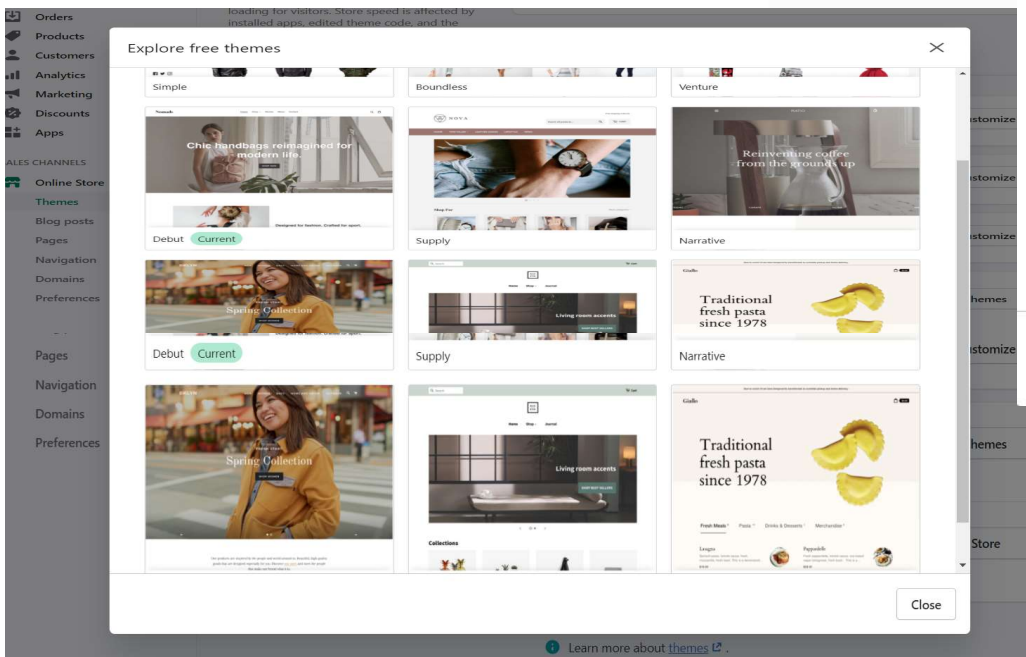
Orders
Products
Customers
Analytics
Marketing
Discounts
Apps
ALES CHANNELS
Online Store
Themes
Blog posts
Pages
Navigation
Domains
Preferences
Pages
Navigation
Domains
Preferences

loading for visitors. Store speed is affected by installed apps, edited theme code, and the

Explore free themes

Simple
Boundless
Venture

Chic handbags reimagined for modern life.
Designed for fashion. Crafted for sport.
Debut Current

Supply

Reinventing coffee from the ground up
Narrative

Spring Collection
Debut Current

Living room accents
Supply

Traditional fresh pasta since 1978
Narrative

Spring Collection

Living room accents
Collections

Traditional fresh pasta since 1978
Fresh Meals
Pasta
Drinks & Desserts
Merchandise

Close

stomize
stomize
stomize
hemes
stomize
hemes
Store

Learn more about themes.